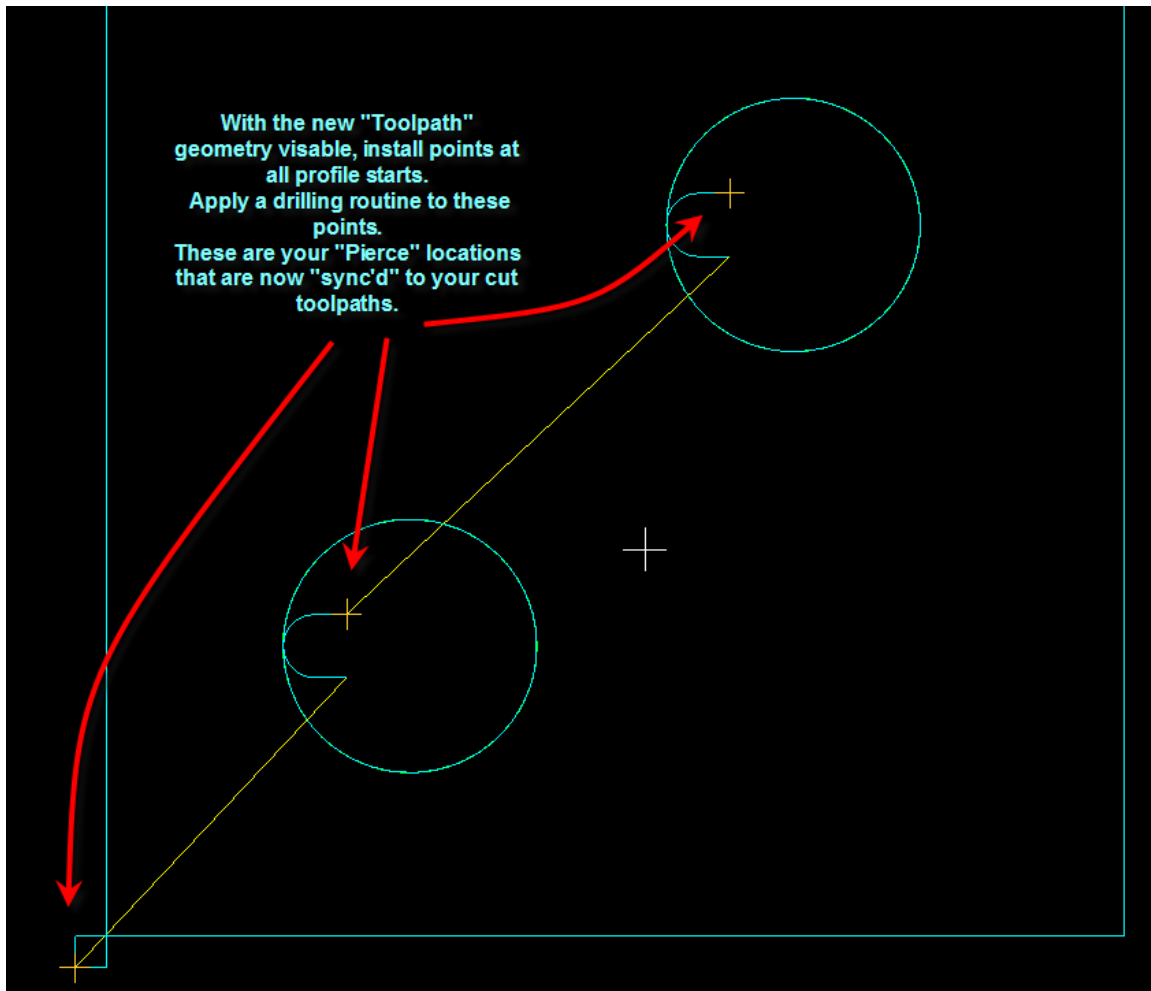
With the new "Toolpath" geometry visable, install points at all profile starts.
Apply a drilling routine to these points.
These are your "Pierce" locations that are now "sync'd" to your cut toolpaths.